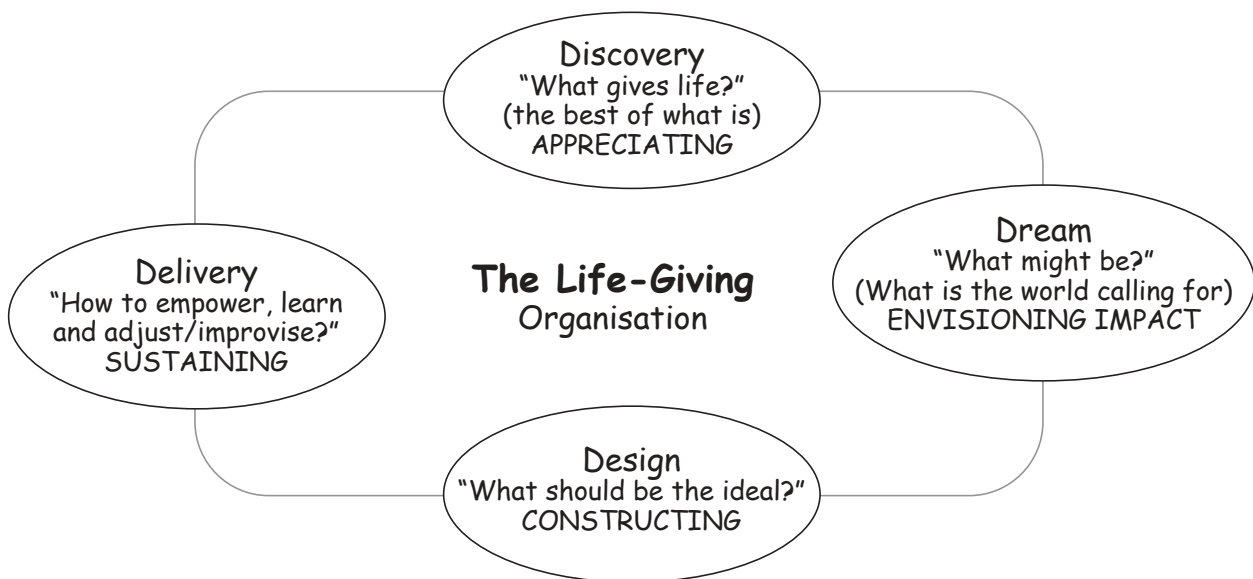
Discovery
"What gives life?"
(the best of what is)
APPRECIATING

Dream
"What might be?"
(What is the world calling for)
ENVISIONING IMPACT

Design
"What should be the ideal?"
CONSTRUCTING

Delivery
"How to empower, learn and adjust/improvise?"
SUSTAINING

The Life-Giving
Organisation